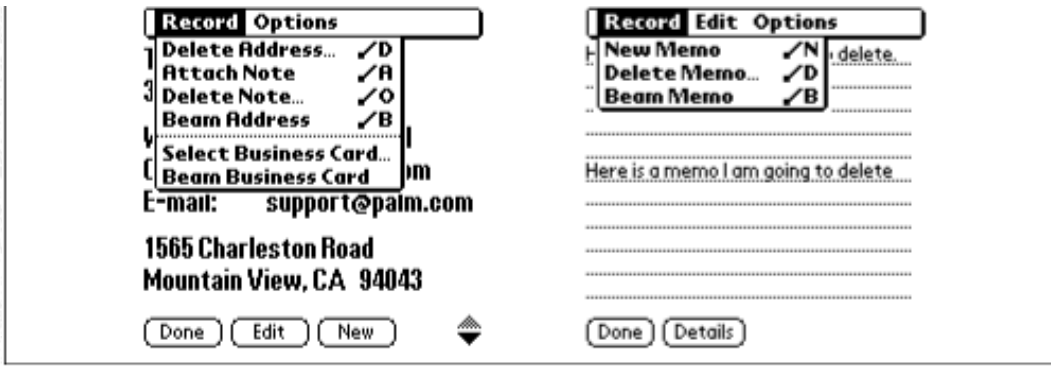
Record Options
Delete Address... ✓D
Attach Note ✓A
Delete Note... ✓O
Beam Address ✓B
Select Business Card...
Beam Business Card
T
3
V
( m
E-mail: support@palm.com

1565 Charleston Road
Mountain View, CA 94043

Done Edit New

Record Edit Options
New Memo ✓N
Delete Memo... ✓D
Beam Memo ✓B
H delete.

Here is a memo I am going to delete

Done Details